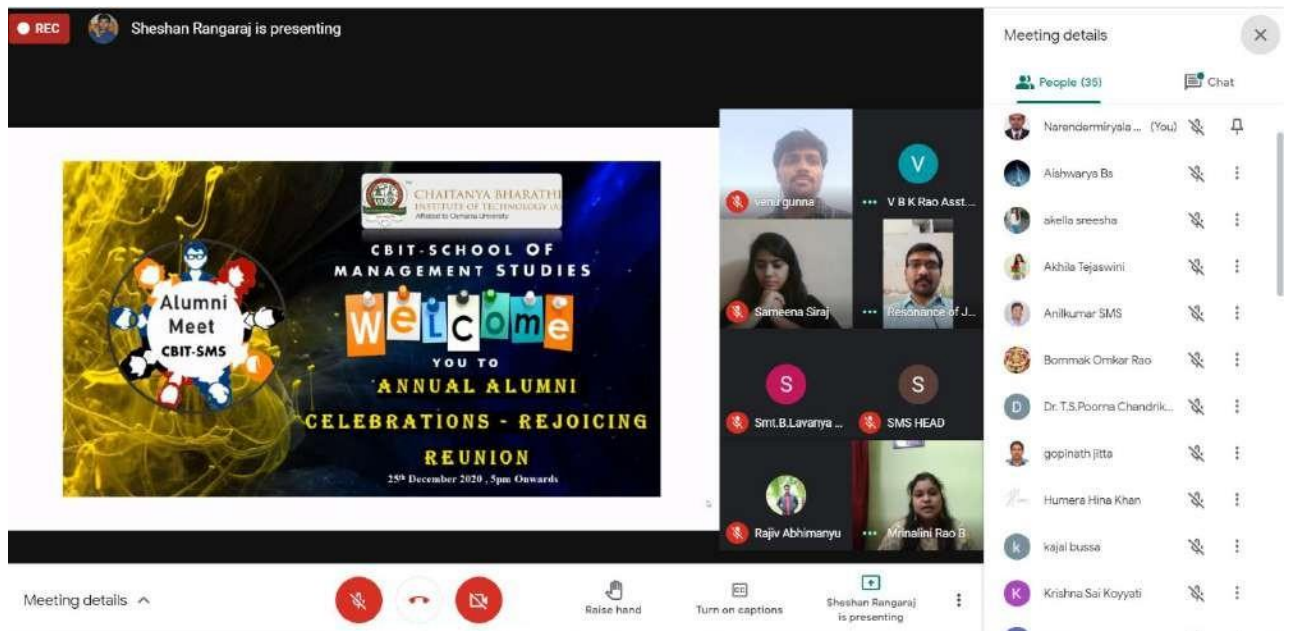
REC Sheshan Rangaraj is presenting

CHAITANYA BHARATHI INSTITUTE OF TECHNOLOGY (A)
Affiliated to Osmania University

CBIT-SCHOOL OF MANAGEMENT STUDIES

Alumni Meet CBIT-SMS

WELCOME

YOU TO

ANNUAL ALUMNI CELEBRATIONS - REJOICING REUNION

25th December 2020 , 5pm Onwards

venu gunna
V
V B K Rao Asst...
Sameena Siraj
Resonance of J...
S
Smt.B.Lavanya ...
S
SMS HEAD
Rajiv Abhimanyu
Mrinalini Rao B

Meeting details

People (35)
Chat

Narendermiryala ... (You)
Aishwarya Bs
akella sreesha
Akhila Tejaswini
Anilkumar SMS
Bommak Omkar Rao
D
Dr. T.S.Poorna Chandrik...
gopinath jitta
Humera Hina Khan
k
kajal bussa
K
Krishna Sai Koyyati

Meeting details
Raise hand
Turn on captions
Sheshan Rangaraj is presenting